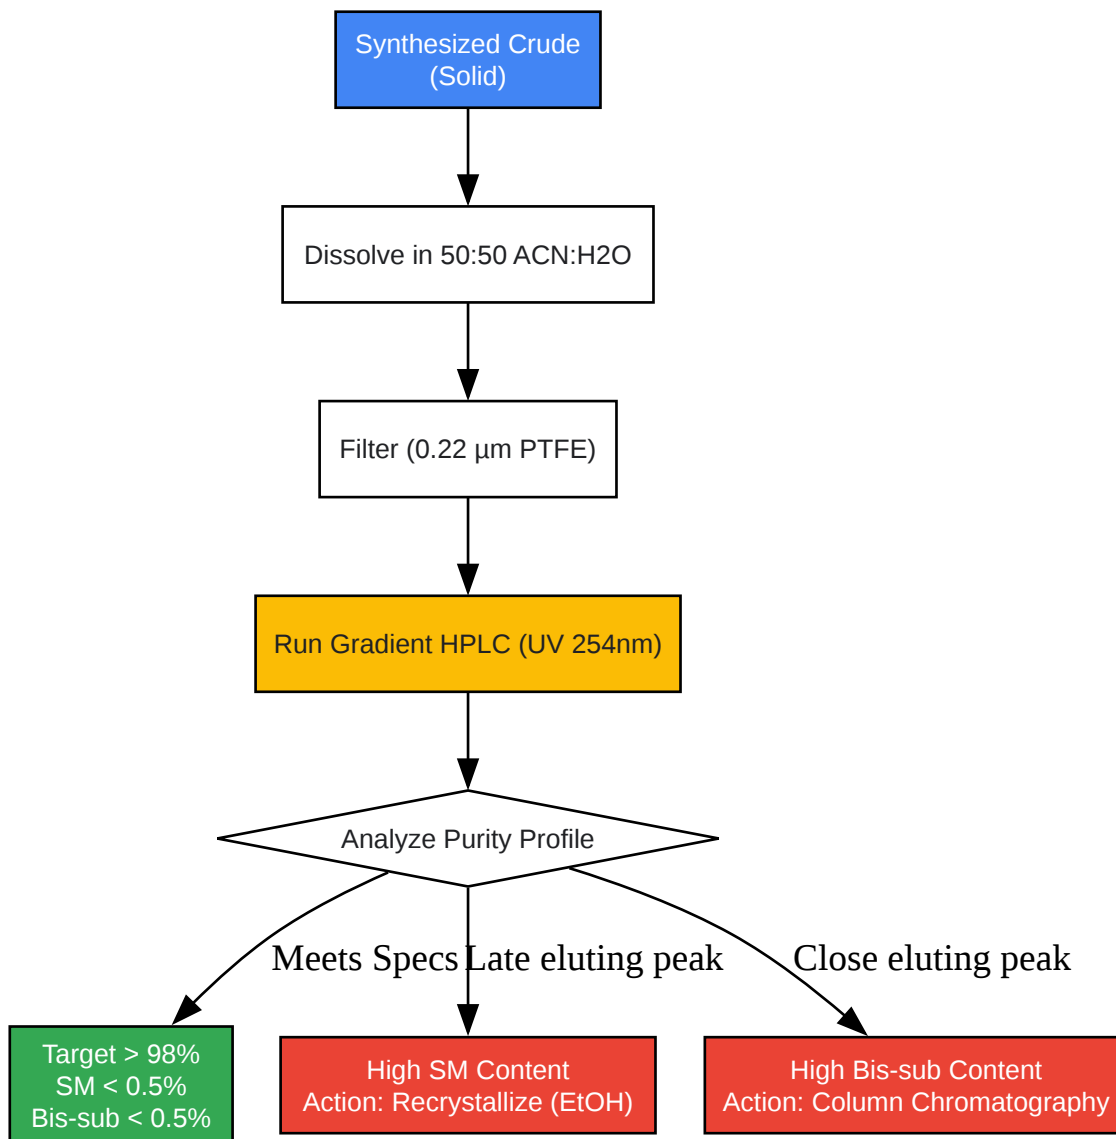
Synthesized Crude
(Solid)

Dissolve in 50:50 ACN:H2O

Filter (0.22 µm PTFE)

Run Gradient HPLC (UV 254nm)

Analyze Purity Profile

Meets Specs

Late eluting peak

Close eluting peak

Target > 98%
SM < 0.5%
Bis-sub < 0.5%

High SM Content
Action: Recrystallize (EtOH)

High Bis-sub Content
Action: Column Chromatography